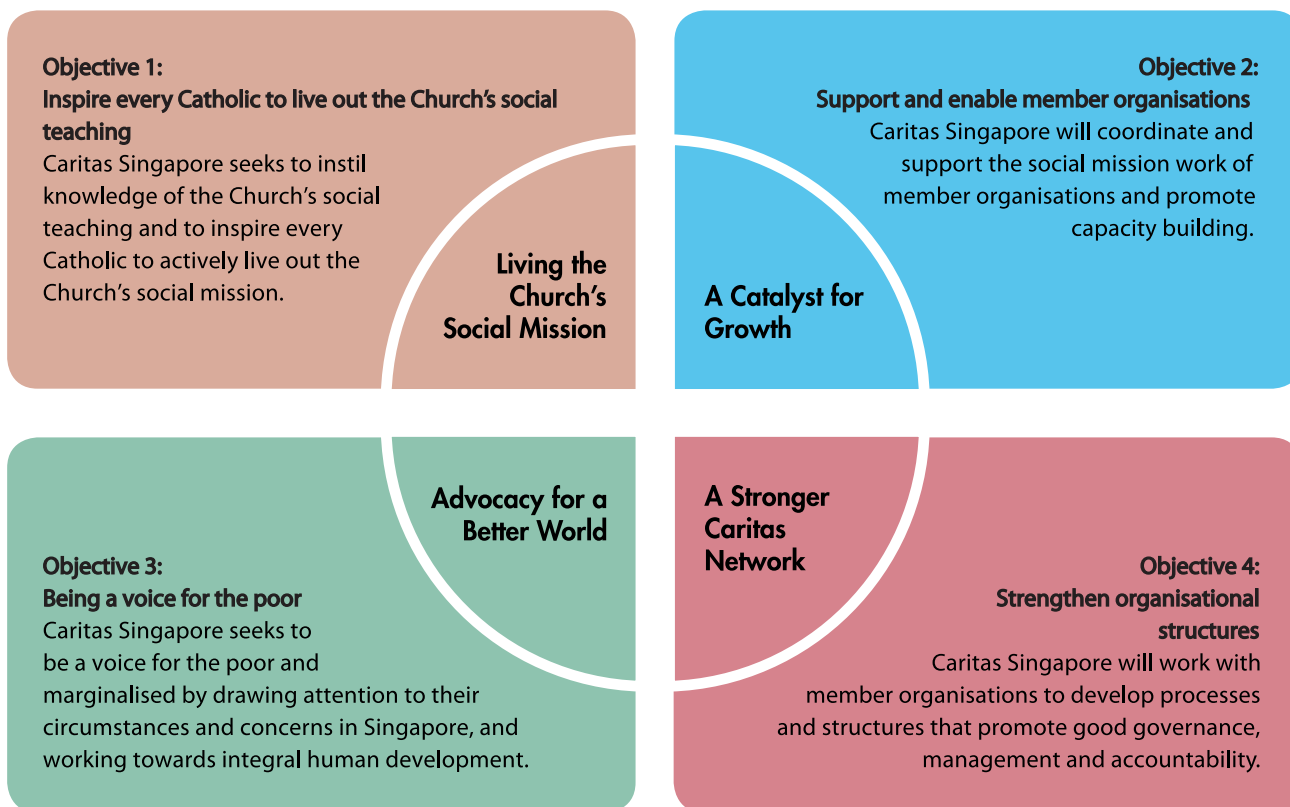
Objective 1:
Inspire every Catholic to live out the Church's social teaching
Caritas Singapore seeks to instil knowledge of the Church's social teaching and to inspire every Catholic to actively live out the Church's social mission.

Living the Church's Social Mission

Objective 2:
Support and enable member organisations
Caritas Singapore will coordinate and support the social mission work of member organisations and promote capacity building.

A Catalyst for Growth

Advocacy for a Better World

Objective 3:
Being a voice for the poor
Caritas Singapore seeks to be a voice for the poor and marginalised by drawing attention to their circumstances and concerns in Singapore, and working towards integral human development.

A Stronger Caritas Network

Objective 4:
Strengthen organisational structures
Caritas Singapore will work with member organisations to develop processes and structures that promote good governance, management and accountability.